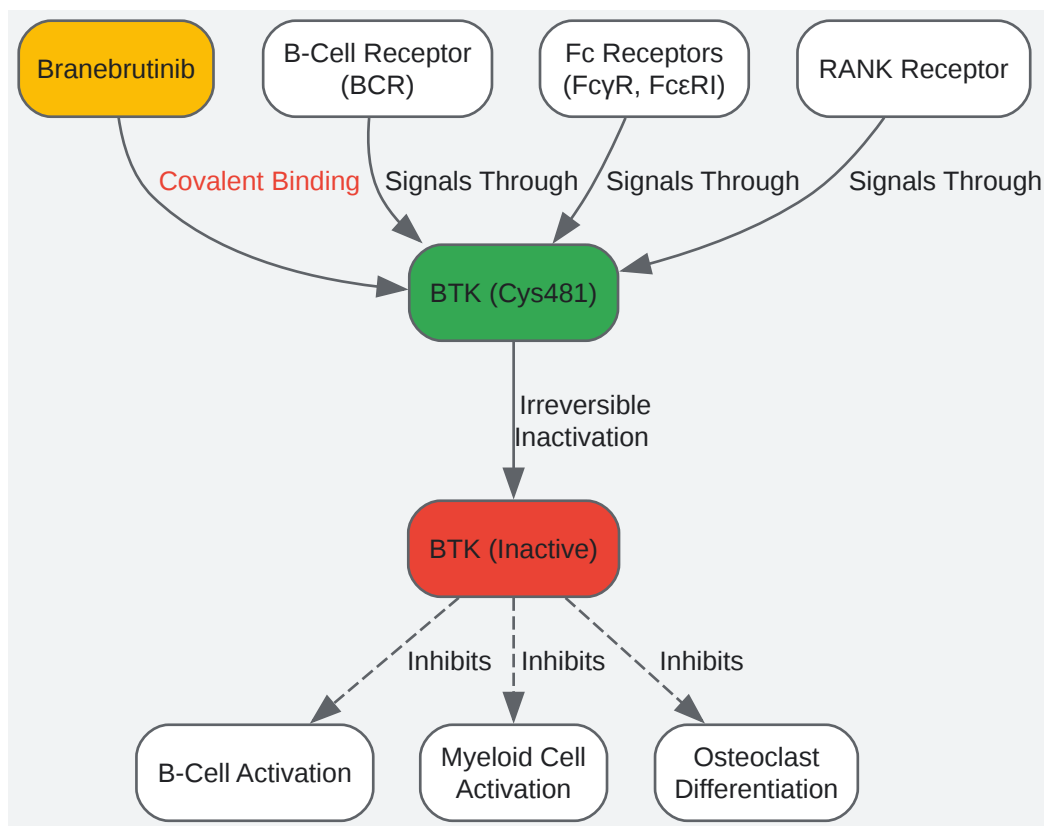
Branebrutinib

B-Cell Receptor (BCR)

Fc Receptors (FcγR, FcεRI)

RANK Receptor

Covalent Binding

Signals Through

Signals Through

Signals Through

BTK (Cys481)

Irreversible Inactivation

BTK (Inactive)

Inhibits

Inhibits

Inhibits

B-Cell Activation

Myeloid Cell Activation

Osteoclast Differentiation